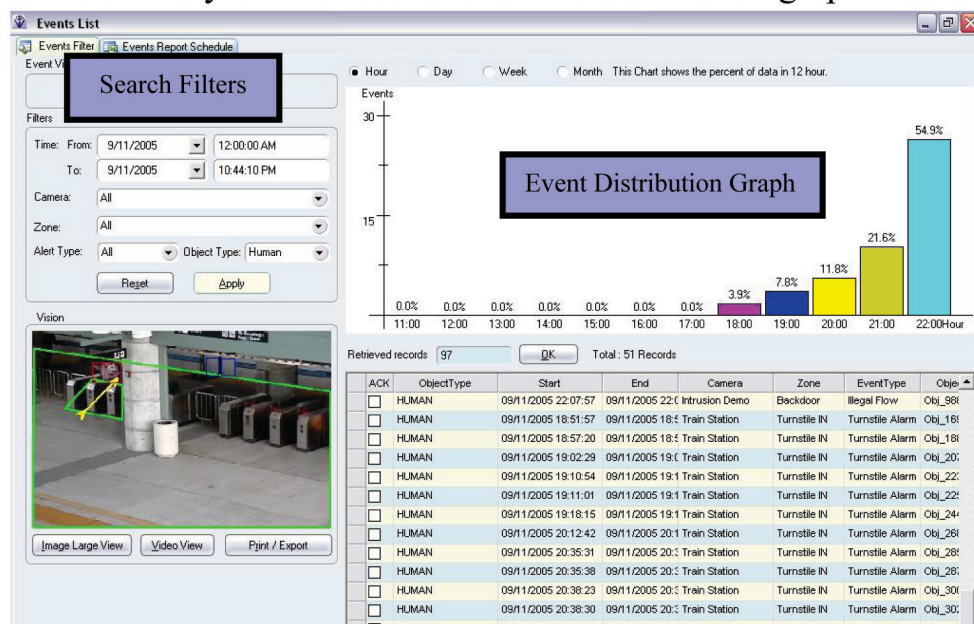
Events List

Events Filter | Events Report Schedule

Event Vi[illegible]

Search Filters

Filters

Time: From: 9/11/2005 12:00:00 AM

To: 9/11/2005 10:44:10 PM

Camera: All

Zone: All

Alert Type: All Object Type: Human

Reset Apply

Vision

Image Large View Video View Print / Export

Hour Day Week Month This Chart shows the percent of data in 12 hour.

Events

30

15

Event Distribution Graph

0.0% 0.0% 0.0% 0.0% 0.0% 0.0% 0.0% 3.9% 7.8% 11.8% 21.6% 54.9%

11:00 12:00 13:00 14:00 15:00 16:00 17:00 18:00 19:00 20:00 21:00 22:00Hour

Retrieved records 97 OK Total : 51 Records

| ACK | ObjectType | Start | End | Camera | Zone | EventType | Obje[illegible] |
|---|---|---|---|---|---|---|---|
| ☐ | HUMAN | 09/11/2005 22:07:57 | 09/11/2005 22:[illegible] | Intrusion Demo | Backdoor | Illegal Flow | Obj_98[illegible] |
| ☐ | HUMAN | 09/11/2005 18:51:57 | 09/11/2005 18:5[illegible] | Train Station | Turnstile IN | Turnstile Alarm | Obj_16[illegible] |
| ☐ | HUMAN | 09/11/2005 18:57:20 | 09/11/2005 18:5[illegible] | Train Station | Turnstile IN | Turnstile Alarm | Obj_18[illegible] |
| ☐ | HUMAN | 09/11/2005 19:02:29 | 09/11/2005 19:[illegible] | Train Station | Turnstile IN | Turnstile Alarm | Obj_20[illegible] |
| ☐ | HUMAN | 09/11/2005 19:10:54 | 09/11/2005 19:1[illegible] | Train Station | Turnstile IN | Turnstile Alarm | Obj_22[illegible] |
| ☐ | HUMAN | 09/11/2005 19:11:01 | 09/11/2005 19:1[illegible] | Train Station | Turnstile IN | Turnstile Alarm | Obj_22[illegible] |
| ☐ | HUMAN | 09/11/2005 19:18:15 | 09/11/2005 19:1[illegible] | Train Station | Turnstile IN | Turnstile Alarm | Obj_24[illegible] |
| ☐ | HUMAN | 09/11/2005 20:12:42 | 09/11/2005 20:1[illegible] | Train Station | Turnstile IN | Turnstile Alarm | Obj_26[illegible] |
| ☐ | HUMAN | 09/11/2005 20:35:31 | 09/11/2005 20:3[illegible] | Train Station | Turnstile IN | Turnstile Alarm | Obj_28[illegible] |
| ☐ | HUMAN | 09/11/2005 20:35:38 | 09/11/2005 20:3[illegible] | Train Station | Turnstile IN | Turnstile Alarm | Obj_28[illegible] |
| ☐ | HUMAN | 09/11/2005 20:38:23 | 09/11/2005 20:3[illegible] | Train Station | Turnstile IN | Turnstile Alarm | Obj_30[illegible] |
| ☐ | HUMAN | 09/11/2005 20:38:30 | 09/11/2005 20:3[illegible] | Train Station | Turnstile IN | Turnstile Alarm | Obj_30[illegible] |